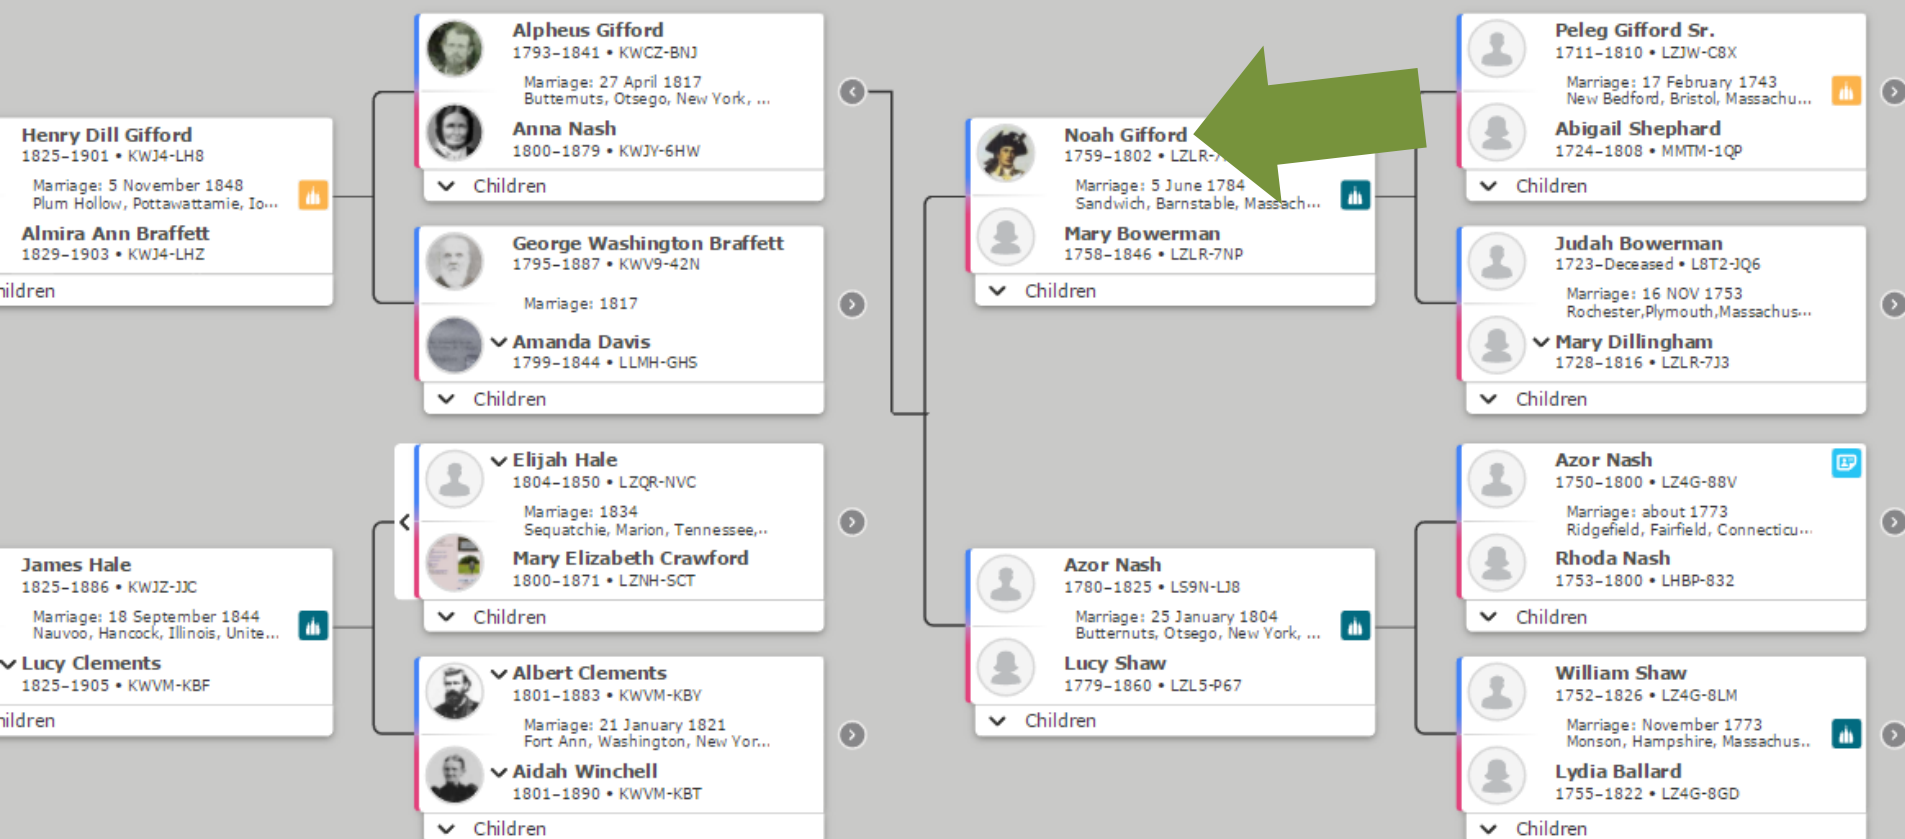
Henry Dill Gifford
1825–1901 • KWJ4-LH8
Marriage: 5 November 1848
Plum Hollow, Pottawattamie, Io...
Almira Ann Braffett
1829–1903 • KWJ4-LHZ
hildren

James Hale
1825–1886 • KWJZ-JJC
Marriage: 18 September 1844
Nauvoo, Hancock, Illinois, Unite...
Lucy Clements
1825–1905 • KWVM-KBF
hildren

Alpheus Gifford
1793–1841 • KWCZ-BNJ
Marriage: 27 April 1817
Butternuts, Otsego, New York, ...
Anna Nash
1800–1879 • KWJY-6HW
Children

George Washington Braffett
1795–1887 • KWV9-42N
Marriage: 1817
Amanda Davis
1799–1844 • LLMH-GHS
Children

Elijah Hale
1804–1850 • LZQR-NVC
Marriage: 1834
Sequatchie, Marion, Tennessee,...
Mary Elizabeth Crawford
1800–1871 • LZNH-SCT
Children

Albert Clements
1801–1883 • KWVM-KBY
Marriage: 21 January 1821
Fort Ann, Washington, New Yor...
Aidah Winchell
1801–1890 • KWVM-KBT
Children

Noah Gifford
1759–1802 • LZLR-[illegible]
Marriage: 5 June 1784
Sandwich, Barnstable, Massach...
Mary Bowerman
1758–1846 • LZLR-7NP
Children

Azor Nash
1780–1825 • LS9N-LJ8
Marriage: 25 January 1804
Butternuts, Otsego, New York, ...
Lucy Shaw
1779–1860 • LZL5-P67
Children

Peleg Gifford Sr.
1711–1810 • LZJW-C8X
Marriage: 17 February 1743
New Bedford, Bristol, Massachu...
Abigail Shephard
1724–1808 • MMTM-1QP
Children

Judah Bowerman
1723–Deceased • L8T2-JQ6
Marriage: 16 NOV 1753
Rochester,Plymouth,Massachus...
Mary Dillingham
1728–1816 • LZLR-7J3
Children

Azor Nash
1750–1800 • LZ4G-88V
Marriage: about 1773
Ridgefield, Fairfield, Connecticu...
Rhoda Nash
1753–1800 • LHBP-832
Children

William Shaw
1752–1826 • LZ4G-8LM
Marriage: November 1773
Monson, Hampshire, Massachus...
Lydia Ballard
1755–1822 • LZ4G-8GD
Children